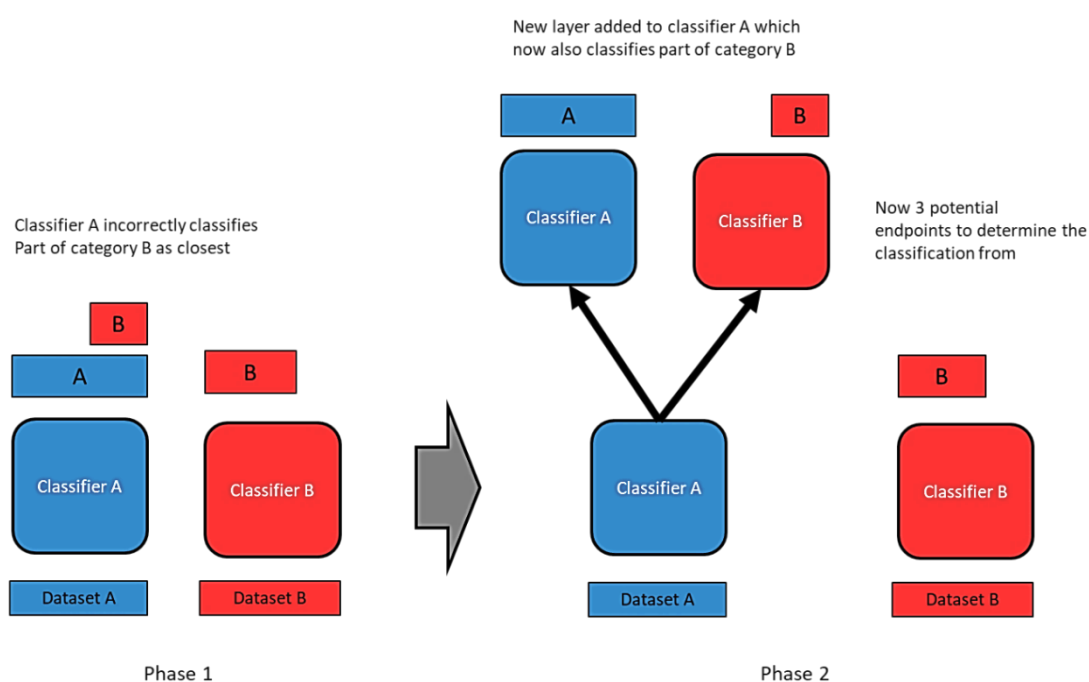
Classifier A incorrectly classifies Part of category B as closest

B

A

B

Classifier A

Classifier B

Dataset A

Dataset B

Phase 1

New layer added to classifier A which now also classifies part of category B

A

B

Classifier A

Classifier B

Now 3 potential endpoints to determine the classification from

Classifier A

B

Classifier B

Dataset A

Dataset B

Phase 2